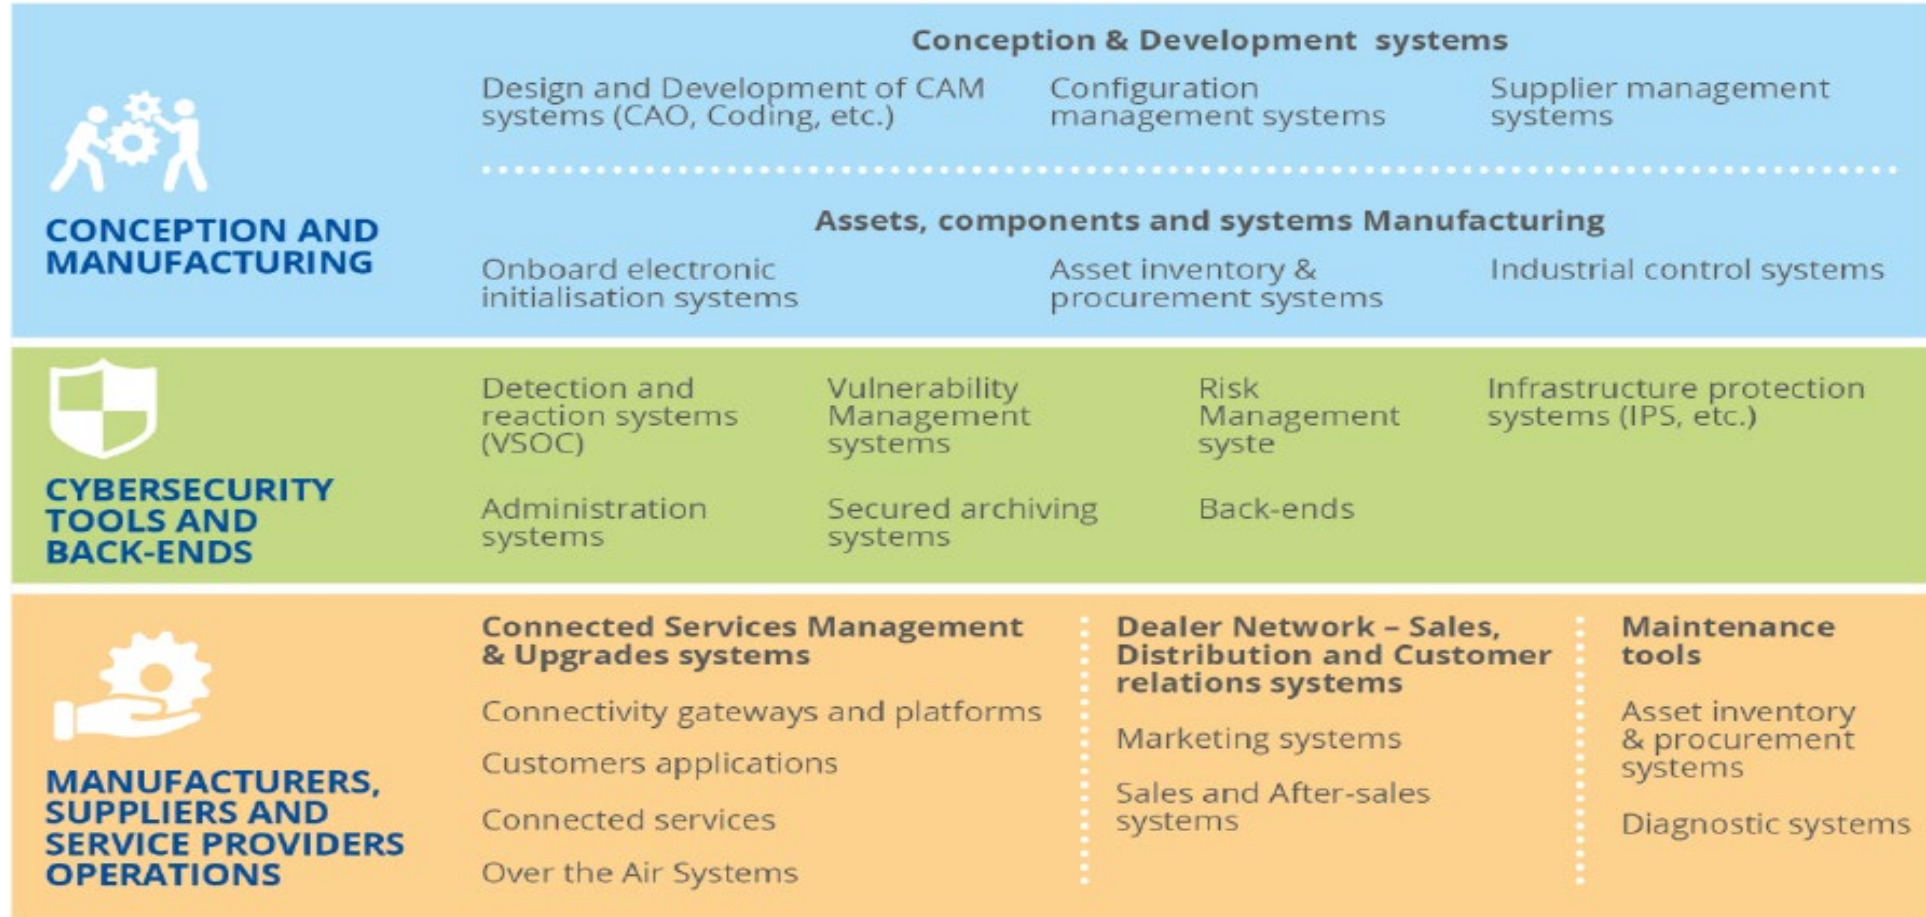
CONCEPTION AND MANUFACTURING

Conception & Development systems

Design and Development of CAM systems (CAO, Coding, etc.)

Configuration management systems

Supplier management systems

Assets, components and systems Manufacturing

Onboard electronic initialisation systems

Asset inventory & procurement systems

Industrial control systems

CYBERSECURITY TOOLS AND BACK-ENDS

Detection and reaction systems (VSOC)

Vulnerability Management systems

Risk Management syste

Infrastructure protection systems (IPS, etc.)

Administration systems

Secured archiving systems

Back-ends

MANUFACTURERS, SUPPLIERS AND SERVICE PROVIDERS OPERATIONS

Connected Services Management & Upgrades systems

Connectivity gateways and platforms

Customers applications

Connected services

Over the Air Systems

Dealer Network – Sales, Distribution and Customer relations systems

Marketing systems

Sales and After-sales systems

Maintenance tools

Asset inventory & procurement systems

Diagnostic systems